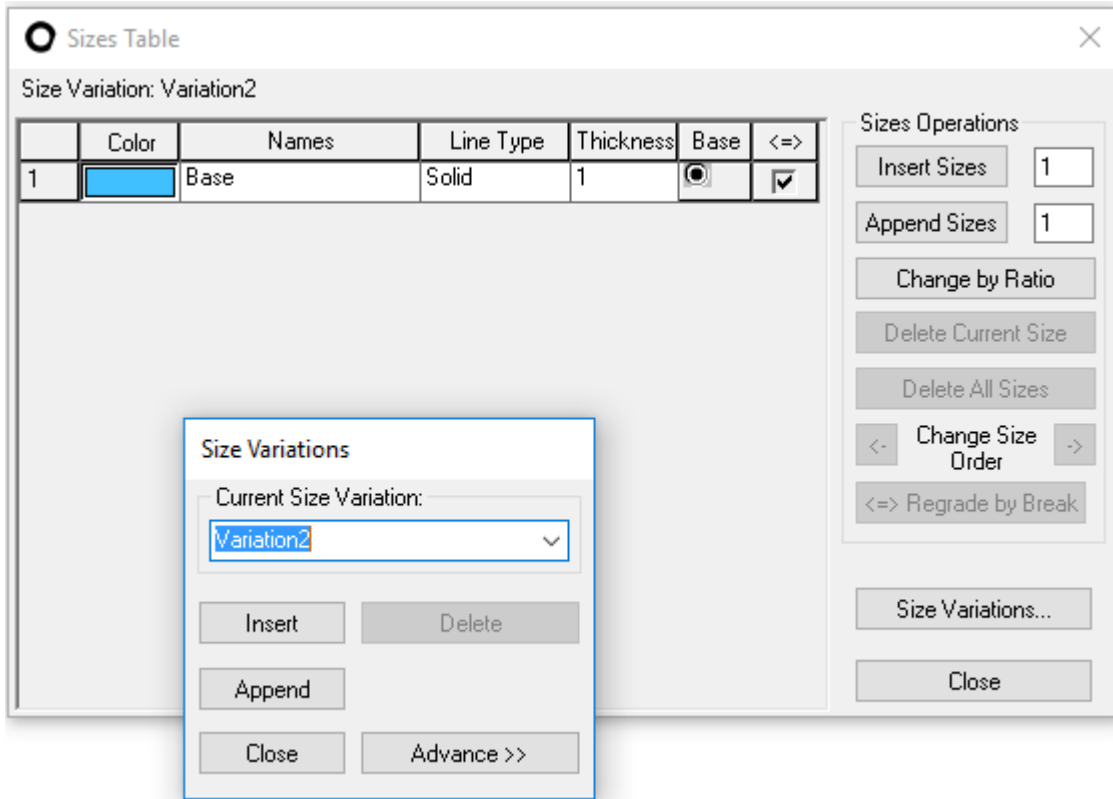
Sizes Table

Size Variation: Variation2

| | Color | Names | Line Type | Thickness | Base | <=> |
|---|---|---|---|---|---|---|
| 1 | | Base | Solid | 1 | | |

Sizes Operations

Insert Sizes 1

Append Sizes 1

Change by Ratio

Delete Current Size

Delete All Sizes

<- Change Size Order ->

<=> Regrade by Break

Size Variations...

Close

Size Variations

Current Size Variation:

Variation2

Insert

Delete

Append

Close

Advance >>